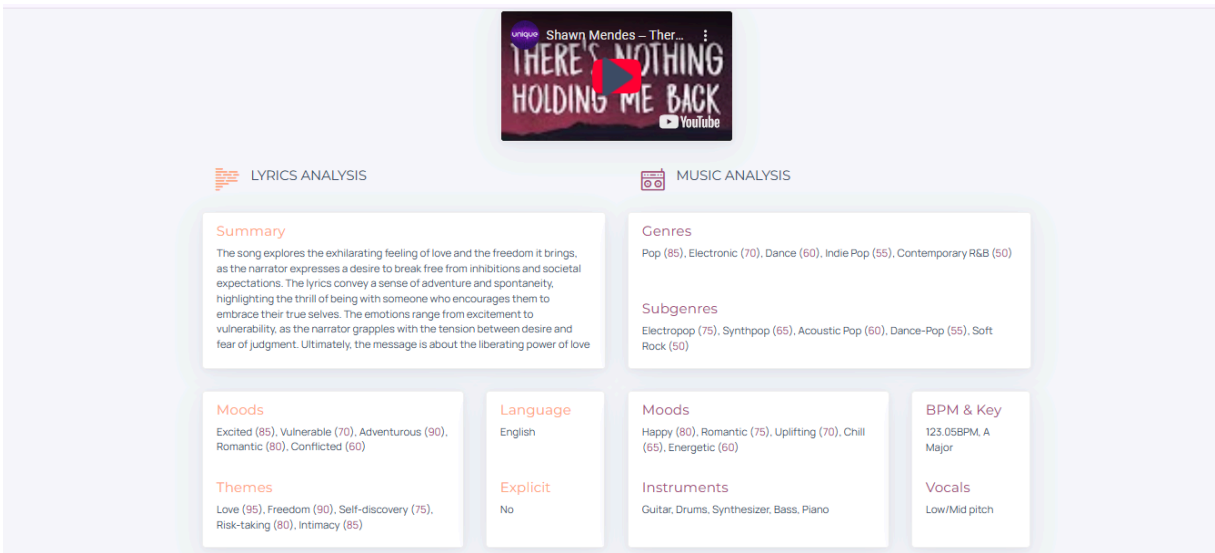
unique Shawn Mendes – Ther...

THERE'S NOTHING HOLDING ME BACK

YouTube

LYRICS ANALYSIS

MUSIC ANALYSIS

Summary

The song explores the exhilarating feeling of love and the freedom it brings, as the narrator expresses a desire to break free from inhibitions and societal expectations. The lyrics convey a sense of adventure and spontaneity, highlighting the thrill of being with someone who encourages them to embrace their true selves. The emotions range from excitement to vulnerability, as the narrator grapples with the tension between desire and fear of judgment. Ultimately, the message is about the liberating power of love

Genres

Pop (85), Electronic (70), Dance (60), Indie Pop (55), Contemporary R&B (50)

Subgenres

Electropop (75), Synthpop (65), Acoustic Pop (60), Dance-Pop (55), Soft Rock (50)

Moods

Excited (85), Vulnerable (70), Adventurous (90), Romantic (80), Conflicted (60)

Themes

Love (95), Freedom (90), Self-discovery (75), Risk-taking (80), Intimacy (85)

Language

English

Explicit

No

Moods

Happy (80), Romantic (75), Uplifting (70), Chill (65), Energetic (60)

Instruments

Guitar, Drums, Synthesizer, Bass, Piano

BPM & Key

123.05BPM, A Major

Vocals

Low/Mid pitch